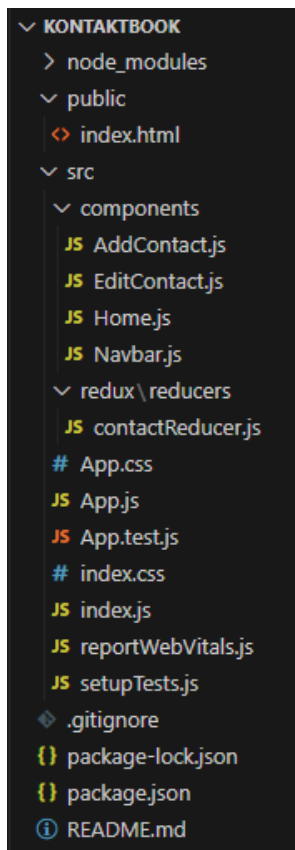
KONTAKTBOOK
node_modules
public
<> index.html
src
components
JS AddContact.js
JS EditContact.js
JS Home.js
JS Navbar.js
redux \ reducers
JS contactReducer.js
# App.css
JS App.js
JS App.test.js
# index.css
JS index.js
JS reportWebVitals.js
JS setupTests.js
.gitignore
{} package-lock.json
{} package.json
ⓘ README.md